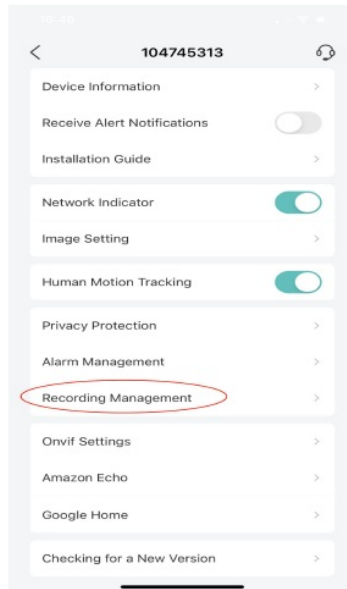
104745313

Device Information

Receive Alert Notifications

Installation Guide

Network Indicator

Image Setting

Human Motion Tracking

Privacy Protection

Alarm Management

Recording Management

Onvif Settings

Amazon Echo

Google Home

Checking for a New Version